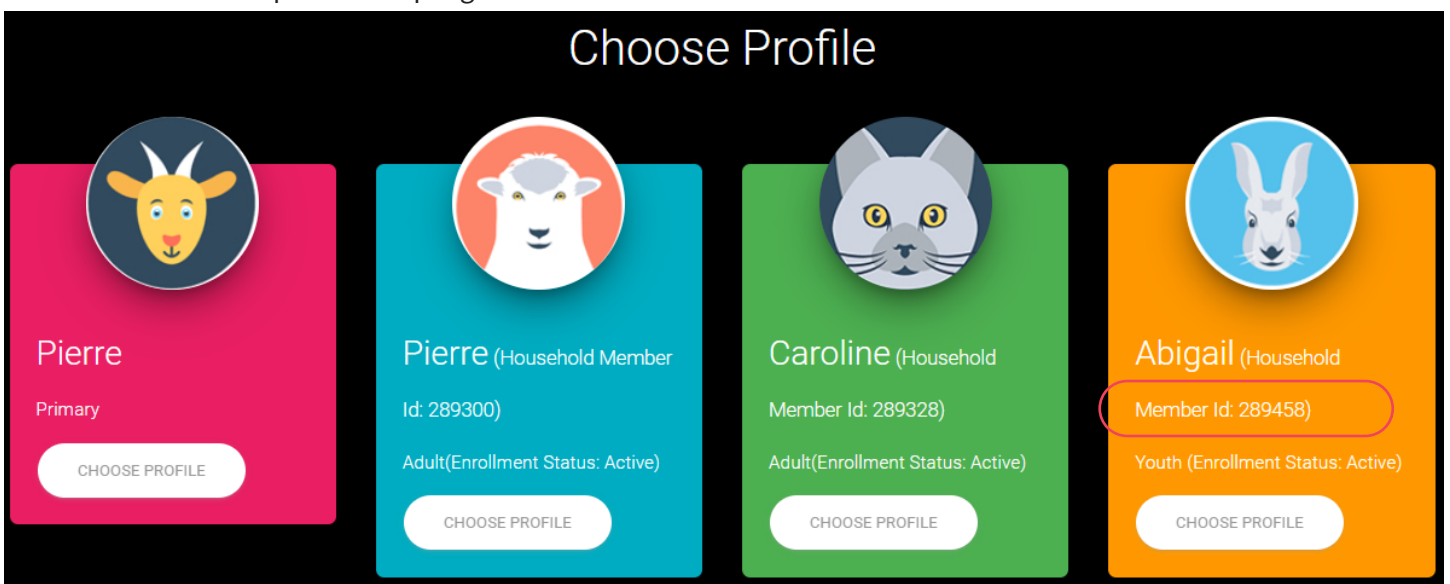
Choose Profile

Pierre

Primary

CHOOSE PROFILE

Pierre (Household Member Id: 289300)

Adult(Enrollment Status: Active)

CHOOSE PROFILE

Caroline (Household Member Id: 289328)

Adult(Enrollment Status: Active)

CHOOSE PROFILE

Abigail (Household Member Id: 289458)

Youth (Enrollment Status: Active)

CHOOSE PROFILE